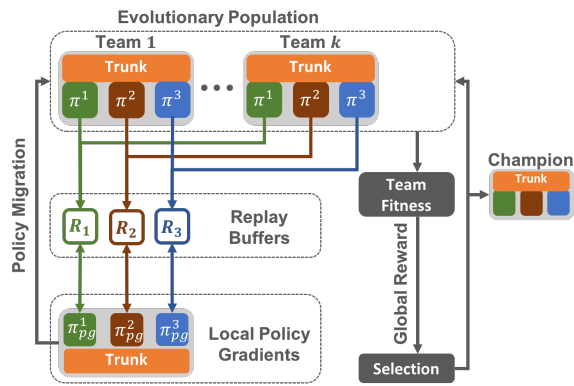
Evolutionary Population

Team 1

Trunk

$\pi^1$ $\pi^2$ $\pi^3$

• • •

Team $k$

Trunk

$\pi^1$ $\pi^2$ $\pi^3$

Policy Migration

$R_1$ $R_2$ $R_3$

Replay Buffers

$\pi^1_{pg}$ $\pi^2_{pg}$ $\pi^3_{pg}$

Trunk

Local Policy Gradients

Team Fitness

Global Reward

Selection

Champion

Trunk